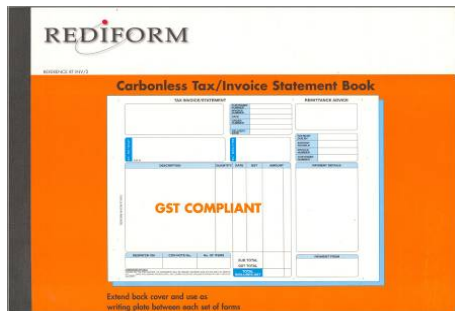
REDIFORM

REFERENCE R7 INV/3

Carbonless Tax/Invoice Statement Book

TAX INVOICE/STATEMENT

REMITTANCE ADVICE

DESCRIPTION

QUANTITY

RATE

GST

AMOUNT

PAYMENT DETAILS

GST COMPLIANT

SUB TOTAL

GST TOTAL

TOTAL

Extend back cover and use as writing plate between each set of forms